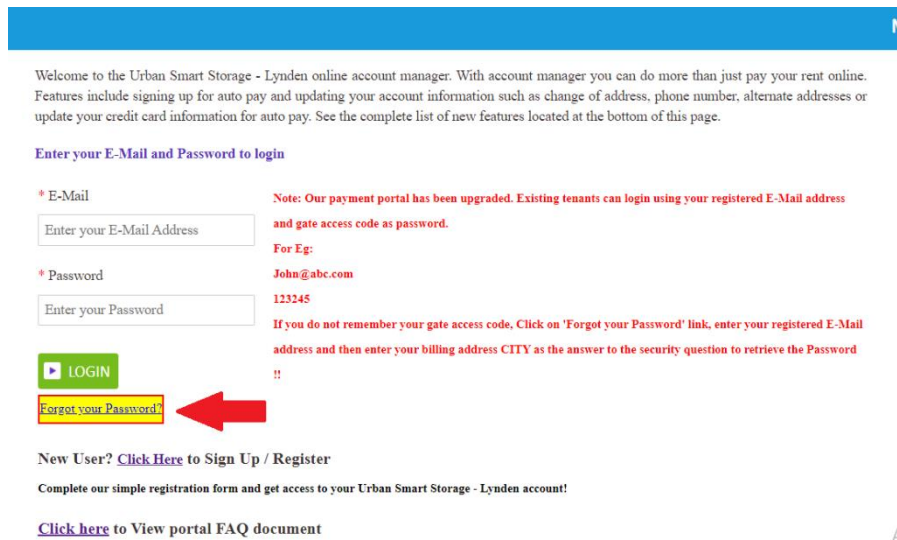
M

Welcome to the Urban Smart Storage - Lynden online account manager. With account manager you can do more than just pay your rent online. Features include signing up for auto pay and updating your account information such as change of address, phone number, alternate addresses or update your credit card information for auto pay. See the complete list of new features located at the bottom of this page.

Enter your E-Mail and Password to login

* E-Mail

Enter your E-Mail Address

* Password

Enter your Password

LOGIN

Forgot your Password?

Note: Our payment portal has been upgraded. Existing tenants can login using your registered E-Mail address and gate access code as password.
For Eg:
John@abc.com
123245
If you do not remember your gate access code, Click on 'Forgot your Password' link, enter your registered E-Mail address and then enter your billing address CITY as the answer to the security question to retrieve the Password !!

New User? Click Here to Sign Up / Register

Complete our simple registration form and get access to your Urban Smart Storage - Lynden account!

Click here to View portal FAQ document